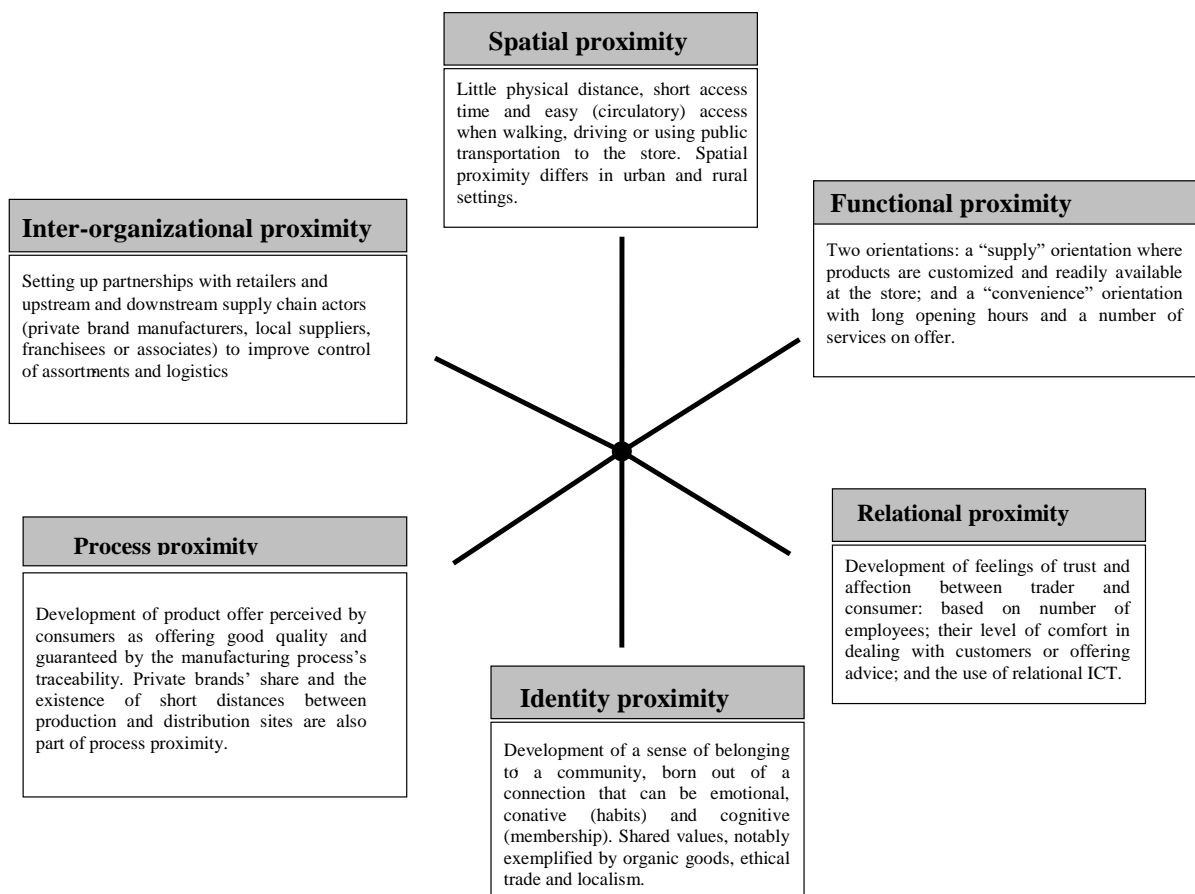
Spatial proximity

Little physical distance, short access time and easy (circulatory) access when walking, driving or using public transportation to the store. Spatial proximity differs in urban and rural settings.

Inter-organizational proximity

Setting up partnerships with retailers and upstream and downstream supply chain actors (private brand manufacturers, local suppliers, franchisees or associates) to improve control of assortments and logistics

Functional proximity

Two orientations: a "supply" orientation where products are customized and readily available at the store; and a "convenience" orientation with long opening hours and a number of services on offer.

Process proximity

Development of product offer perceived by consumers as offering good quality and guaranteed by the manufacturing process's traceability. Private brands' share and the existence of short distances between production and distribution sites are also part of process proximity.

Relational proximity

Development of feelings of trust and affection between trader and consumer: based on number of employees; their level of comfort in dealing with customers or offering advice; and the use of relational ICT.

Identity proximity

Development of a sense of belonging to a community, born out of a connection that can be emotional, conative (habits) and cognitive (membership). Shared values, notably exemplified by organic goods, ethical trade and localism.